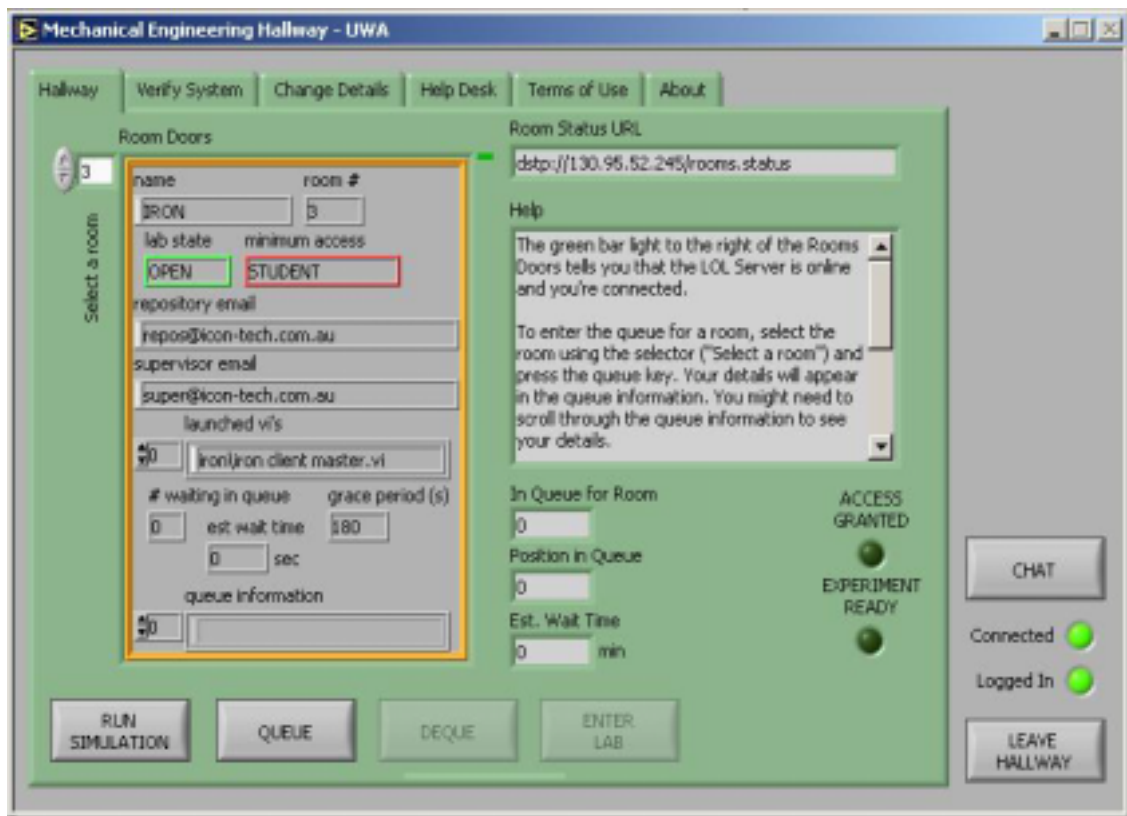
Mechanical Engineering Hallway - UWA

Hallway | Verify System | Change Details | Help Desk | Terms of Use | About

Room Doors

3

Select a room

name
IRON
room #
3
lab state
OPEN
minimum access
STUDENT
repository email
repos@icon-tech.com.au
supervisor email
super@icon-tech.com.au
launched vi's
0
iron\iron client master.vi
# waiting in queue
0
grace period (s)
180
est wait time
0
sec
queue information
0

Room Status URL
dstp://130.95.52.245/rooms.status

Help
The green bar light to the right of the Rooms Doors tells you that the LOL Server is online and you're connected.

To enter the queue for a room, select the room using the selector ("Select a room") and press the queue key. Your details will appear in the queue information. You might need to scroll through the queue information to see your details.

In Queue for Room
0
Position in Queue
0
Est. Wait Time
0
min

ACCESS GRANTED

EXPERIMENT READY

CHAT

Connected

Logged In

LEAVE HALLWAY

RUN SIMULATION

QUEUE

DEQUE

ENTER LAB